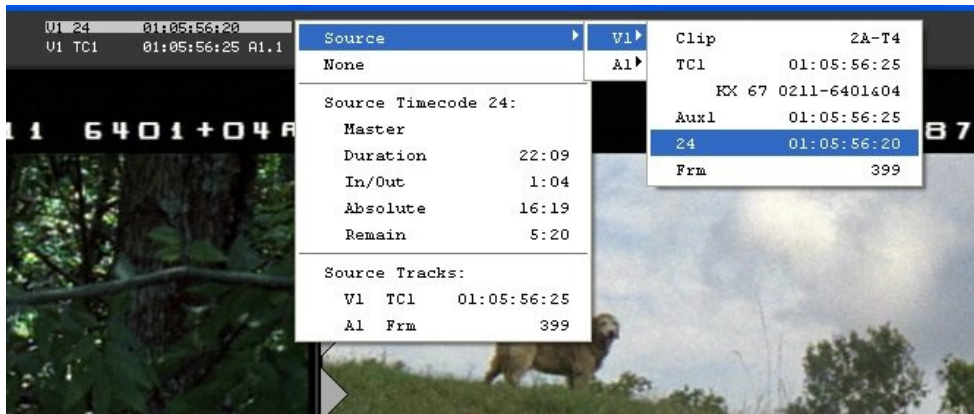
V1 24 01:05:56:20
V1 TC1 01:05:56:25 A1.1

11 6401+04A

87

Source
None

Source Timecode 24:
Master
Duration 22:09
In/Out 1:04
Absolute 16:19
Remain 5:20

Source Tracks:
V1 TC1 01:05:56:25
A1 Frm 399

V1
A1

| Clip | 2A-T4 |
|---|---|
| TC1 | 01:05:56:25 |
| KX 67 | 0211-6401&04 |
| Aux1 | 01:05:56:25 |
| 24 | 01:05:56:20 |
| Frm | 399 |